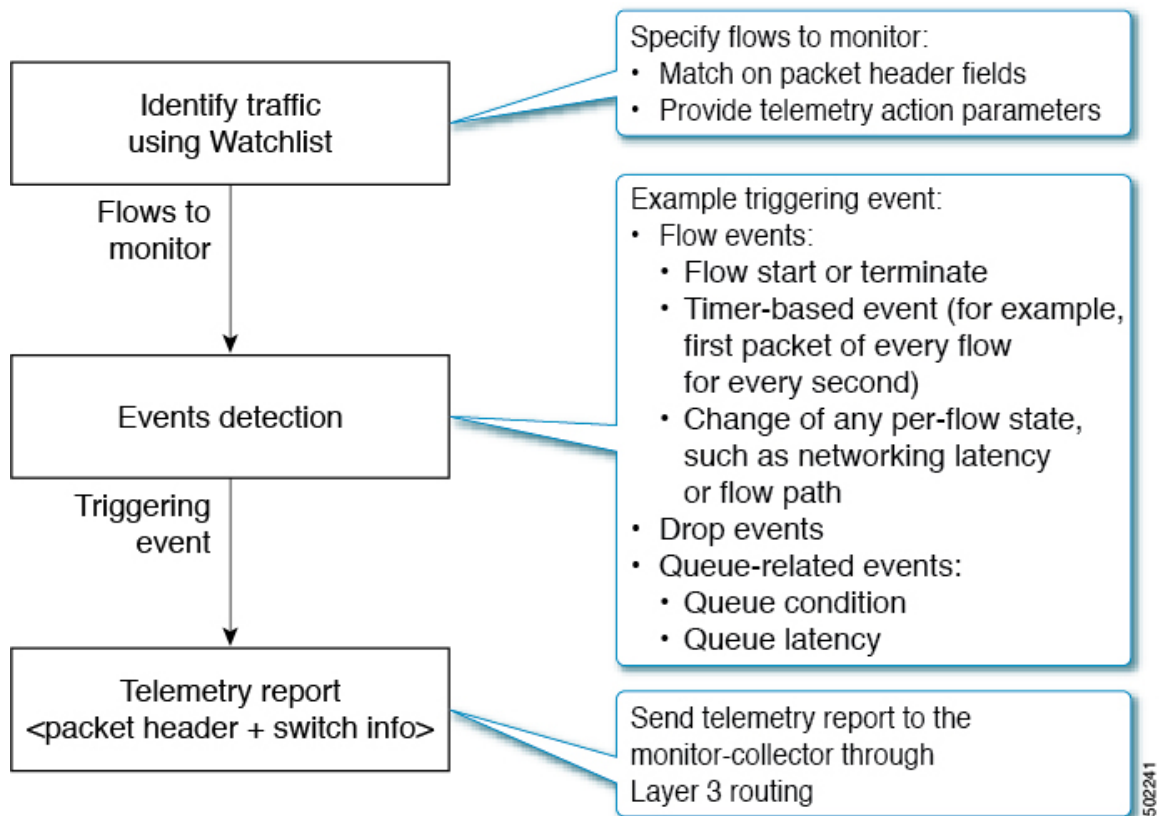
Identify traffic using Watchlist

Specify flows to monitor:
• Match on packet header fields
• Provide telemetry action parameters

Flows to monitor

Events detection

Example triggering event:
• Flow events:
  • Flow start or terminate
  • Timer-based event (for example, first packet of every flow for every second)
  • Change of any per-flow state, such as networking latency or flow path
• Drop events
• Queue-related events:
  • Queue condition
  • Queue latency

Triggering event

Telemetry report <packet header + switch info>

Send telemetry report to the monitor-collector through Layer 3 routing

502241